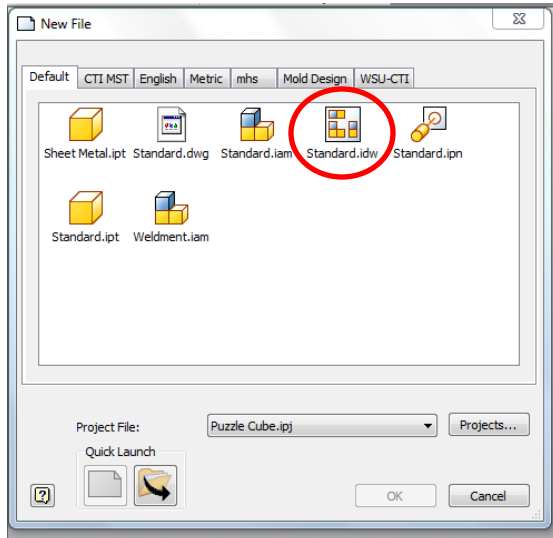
New File

Default | CTI MST | English | Metric | mhs | Mold Design | WSU-CTI

Sheet Metal.ipt
Standard.dwg
Standard.iam
Standard.idw
Standard.ipn
Standard.ipt
Weldment.iam

Project File:
Puzzle Cube.ipj
Projects...
Quick Launch
?
OK
Cancel